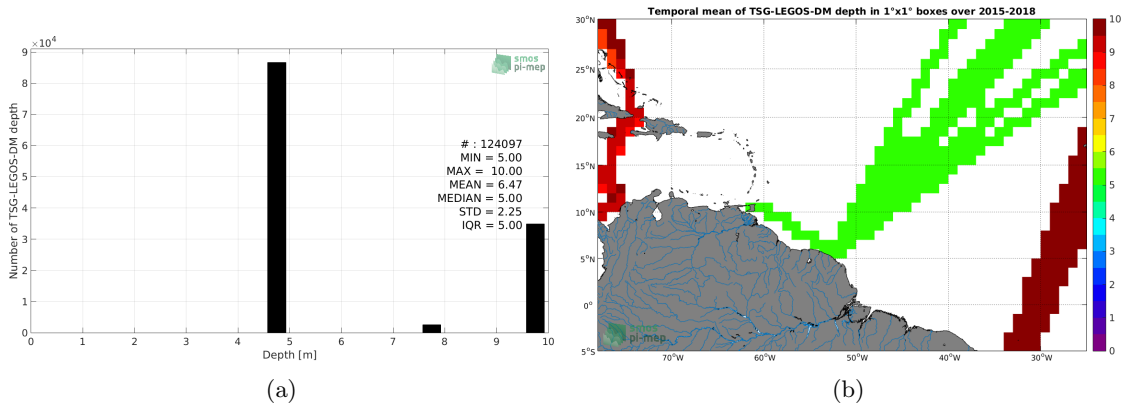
$\times 10^4$
9
8
7
6
5
4
3
2
1
0
Number of TSG-LEGOS-DM depth
smos pi-mep
# : 124097
MIN = 5.00
MAX = 10.00
MEAN = 6.47
MEDIAN = 5.00
STD = 2.25
IQR = 5.00
0 1 2 3 4 5 6 7 8 9 10
Depth [m]
(a)

Temporal mean of TSG-LEGOS-DM depth in 1°x1° boxes over 2015-2018
30°N
25°N
20°N
15°N
10°N
5°N
0°
5°S
70°W 60°W 50°W 40°W 30°W
smos pi-mep
10
9
8
7
6
5
4
3
2
1
0
(b)